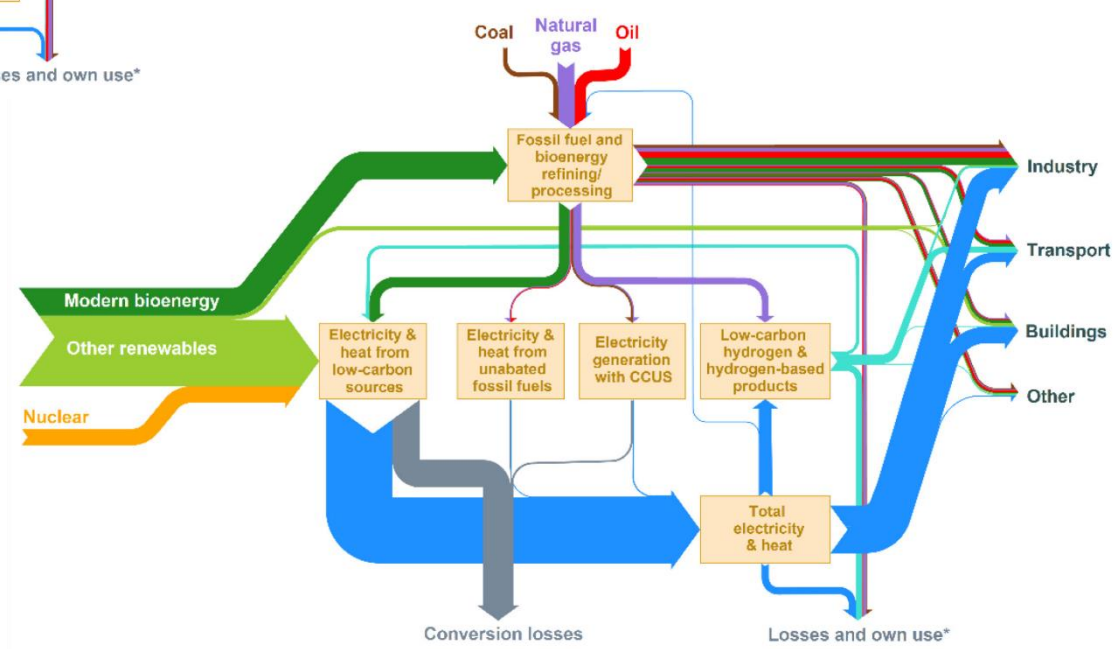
es and own use*

Coal
Natural gas
Oil

Fossil fuel and bioenergy refining/ processing

Industry
Transport
Buildings
Other

Modern bioenergy
Other renewables
Nuclear

Electricity & heat from low-carbon sources

Electricity & heat from unabated fossil fuels

Electricity generation with CCUS

Low-carbon hydrogen & hydrogen-based products

Total electricity & heat

Conversion losses

Losses and own use*